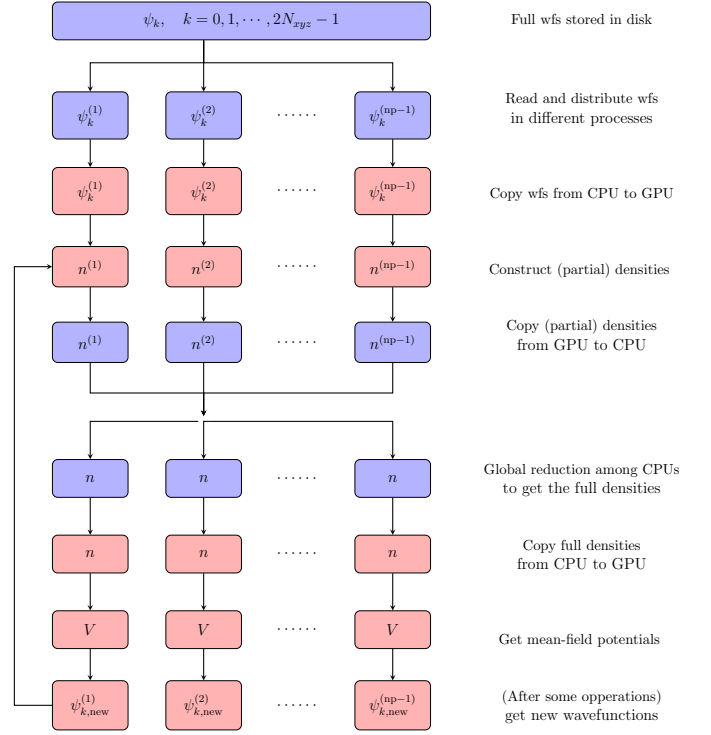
$\psi_k, \quad k = 0, 1, \cdots, 2N_{xyz} - 1$

Full wfs stored in disk

$\psi_k^{(1)}$ $\psi_k^{(2)}$ ······ $\psi_k^{(\mathrm{np}-1)}$

Read and distribute wfs in different processes

$\psi_k^{(1)}$ $\psi_k^{(2)}$ ······ $\psi_k^{(\mathrm{np}-1)}$

Copy wfs from CPU to GPU

$n^{(1)}$ $n^{(2)}$ ······ $n^{(\mathrm{np}-1)}$

Construct (partial) densities

$n^{(1)}$ $n^{(2)}$ ······ $n^{(\mathrm{np}-1)}$

Copy (partial) densities from GPU to CPU

$n$ $n$ ······ $n$

Global reduction among CPUs to get the full densities

$n$ $n$ ······ $n$

Copy full densities from CPU to GPU

$V$ $V$ ······ $V$

Get mean-field potentials

$\psi_{k,\mathrm{new}}^{(1)}$ $\psi_{k,\mathrm{new}}^{(2)}$ ······ $\psi_{k,\mathrm{new}}^{(\mathrm{np}-1)}$

(After some opperations) get new wavefunctions